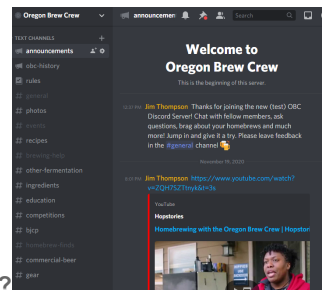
Oregon Brew Crew

announcements

Search

TEXT CHANNELS

announcements

obc-history

rules

general

photos

events

recipes

brewing-help

other-fermentation

ingredients

education

competitions

bjcp

homebrew-finds

commercial-beer

gear

Welcome to Oregon Brew Crew

This is the beginning of this server.

10:30 PM Jim Thompson Thanks for joining the new (test) OBC Discord Server! Chat with fellow members, ask questions, brag about your homebrews and much more! Jump in and give it a try. Please leave feedback in the #general channel

November 19, 2020

4:09 PM Jim Thompson https://www.youtube.com/watch?v=ZQH7SZTmyk&t=3s

YouTube

Hopstories

Homebrewing with the Oregon Brew Crew | Hopst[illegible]